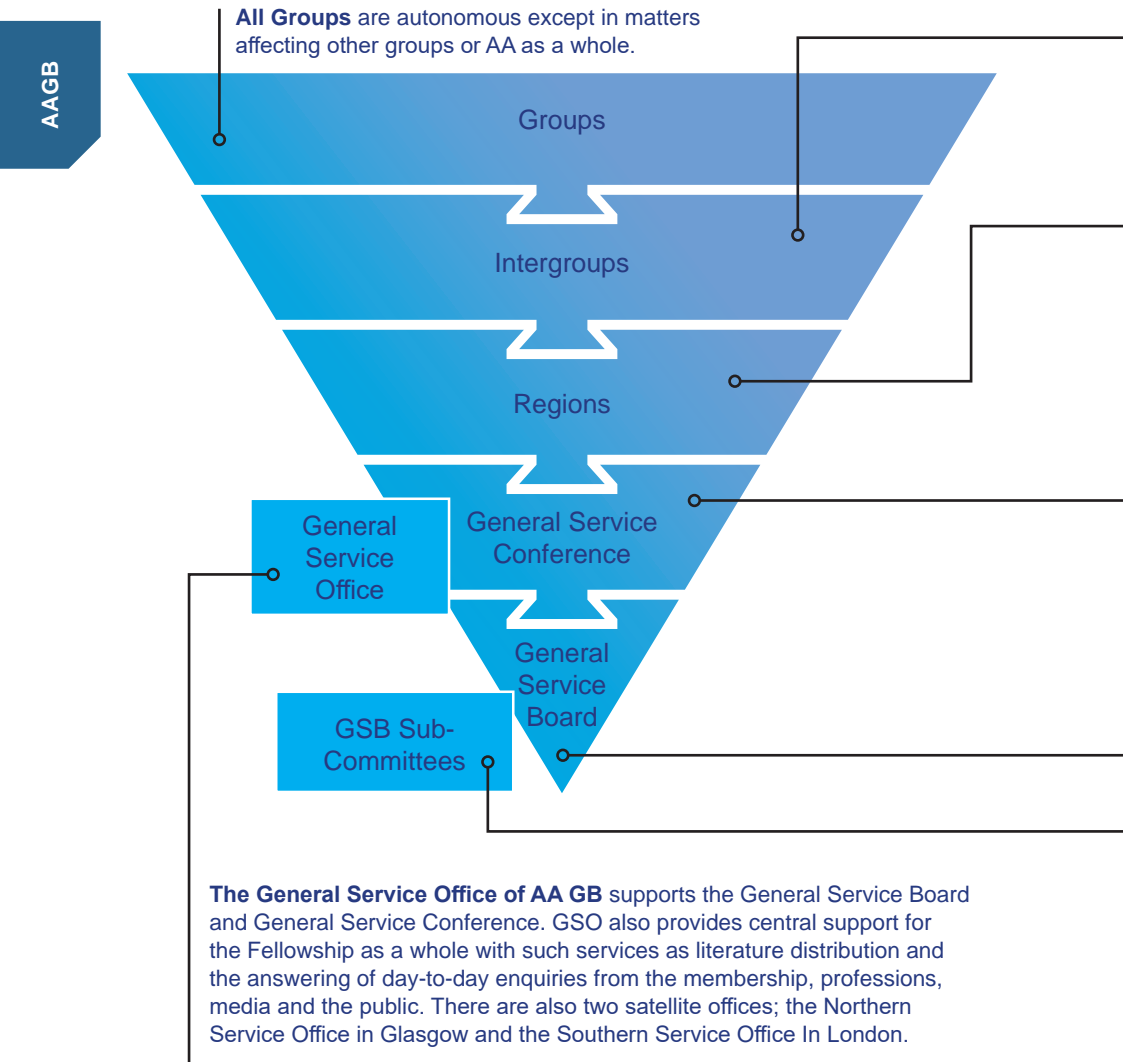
AAGB

**All Groups** are autonomous except in matters affecting other groups or AA as a whole.

Groups

Intergroups

Regions

General Service Conference

General Service Office

General Service Board

GSB Sub-Committees

**The General Service Office of AA GB** supports the General Service Board and General Service Conference. GSO also provides central support for the Fellowship as a whole with such services as literature distribution and the answering of day-to-day enquiries from the membership, professions, media and the public. There are also two satellite offices; the Northern Service Office in Glasgow and the Southern Service Office In London.